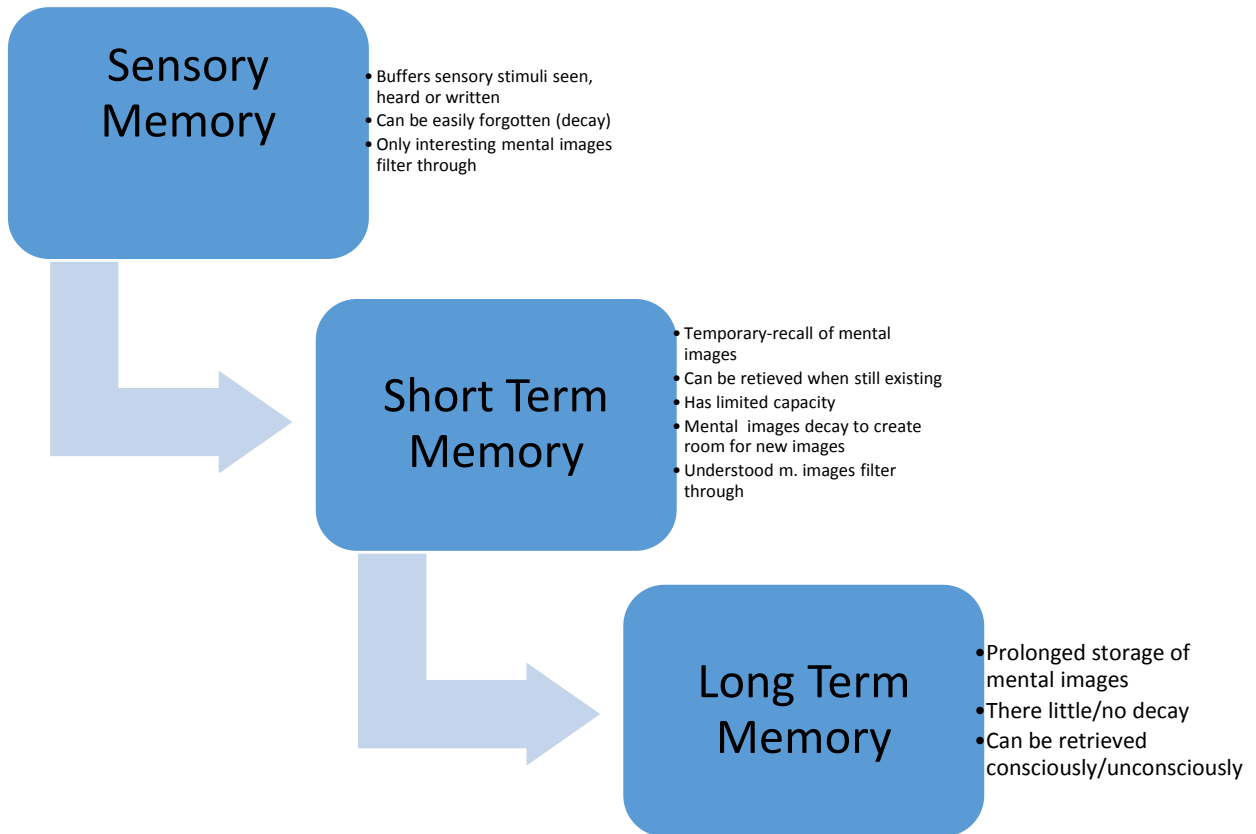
Sensory Memory

- Buffers sensory stimuli seen, heard or written
- Can be easily forgotten (decay)
- Only interesting mental images filter through

Short Term Memory

- Temporary-recall of mental images
- Can be retieved when still existing
- Has limited capacity
- Mental images decay to create room for new images
- Understood m. images filter through

Long Term Memory

- Prolonged storage of mental images
- There little/no decay
- Can be retrieved consciously/unconsciously